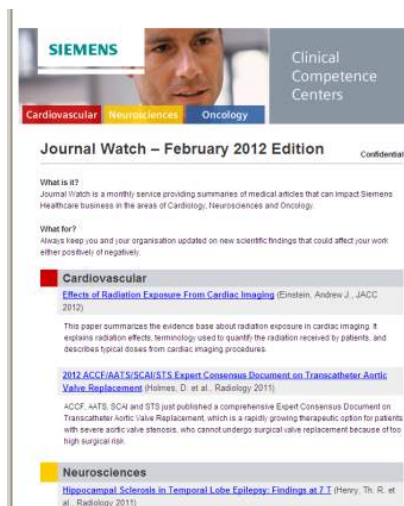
SIEMENS

Clinical Competence Centers

Cardiovascular Neurosciences Oncology

Journal Watch – February 2012 Edition

Confidential

What is it?
Journal Watch is a monthly service providing summaries of medical articles that can impact Siemens Healthcare business in the areas of Cardiology, Neurosciences and Oncology.

What for?
Always keep you and your organisation updated on new scientific findings that could affect your work either positively or negatively.

Cardiovascular

Effects of Radiation Exposure From Cardiac Imaging (Einstein, Andrew J., JACC 2012)

This paper summarizes the evidence base about radiation exposure in cardiac imaging. It explains radiation effects, terminology used to quantify the radiation received by patients, and describes typical doses from cardiac imaging procedures.

2012 ACCF/AATS/SCAI/STS Expert Consensus Document on Transcatheter Aortic Valve Replacement (Holmes, D. et al., Radiology 2011)

ACCF, AATS, SCAI and STS just published a comprehensive Expert Consensus Document on Transcatheter Aortic Valve Replacement, which is a rapidly growing therapeutic option for patients with severe aortic valve stenosis, who cannot undergo surgical valve replacement because of too high surgical risk.

Neurosciences

Hippocampal Sclerosis in Temporal Lobe Epilepsy: Findings at 7 T (Henry, Th. R. et al., Radiology 2011)